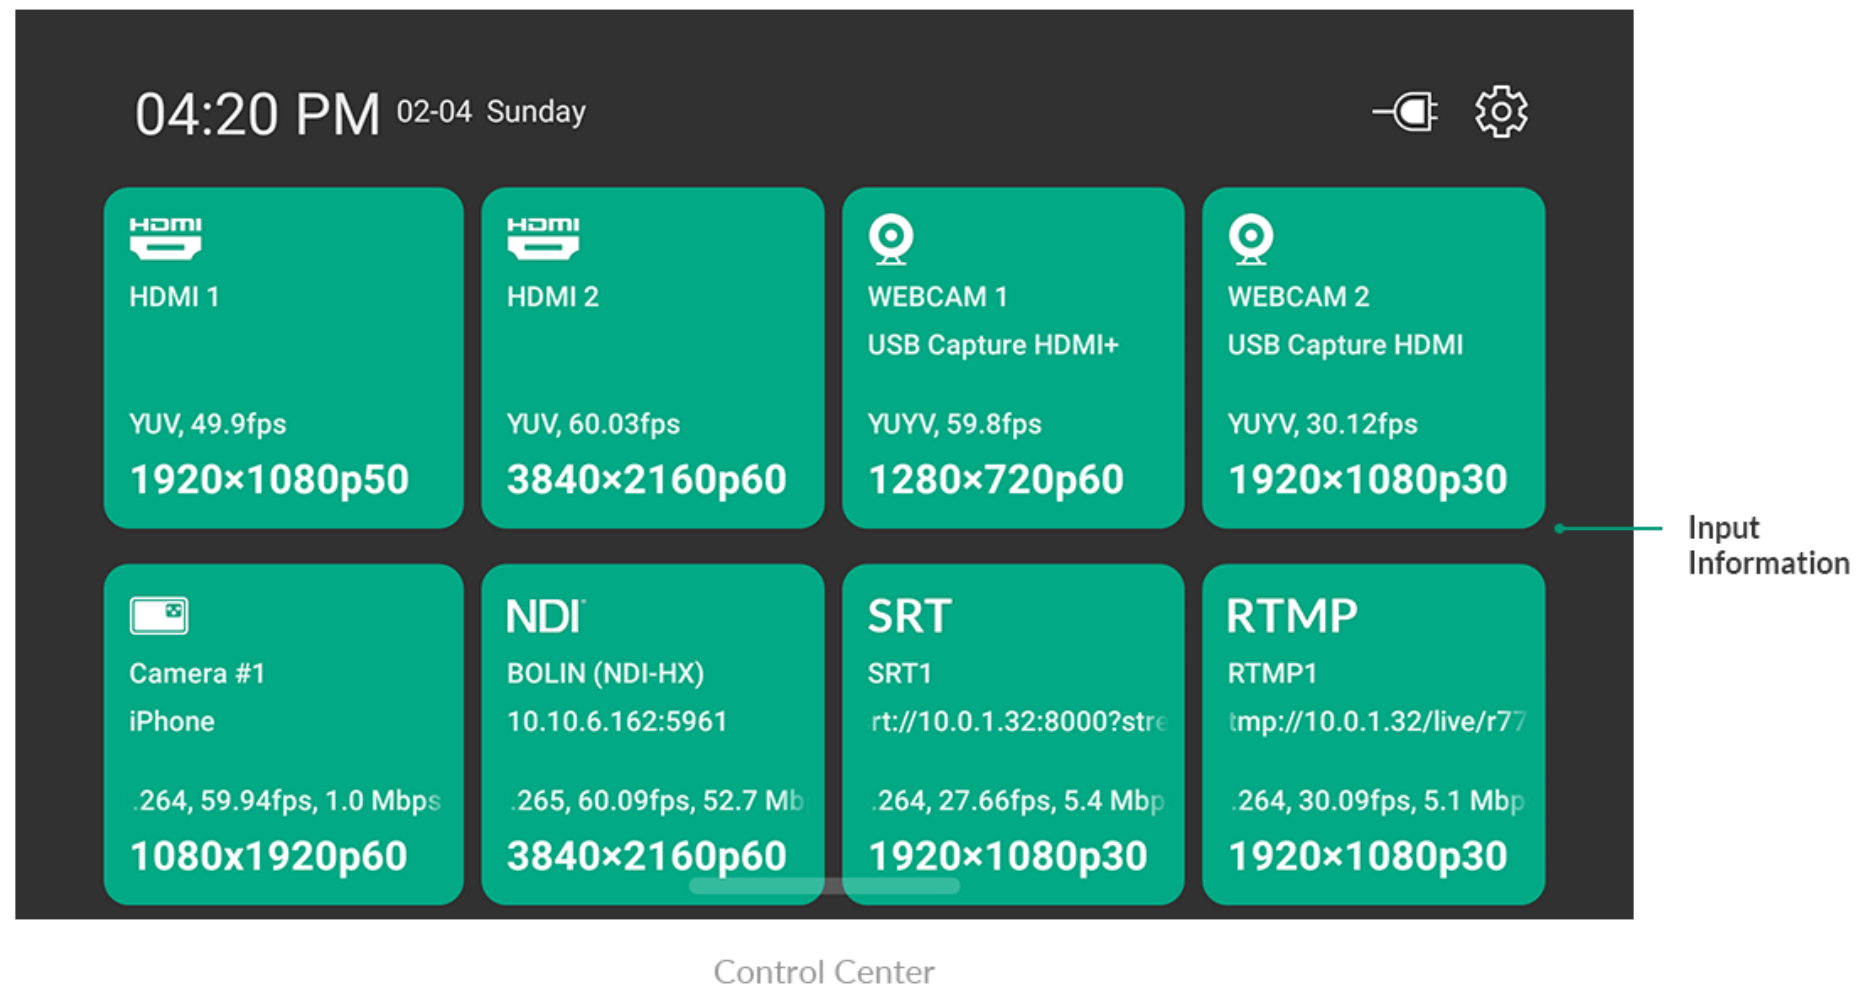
04:20 PM 02-04 Sunday

HDMI

HDMI 1

YUV, 49.9fps

1920×1080p50

HDMI

HDMI 2

YUV, 60.03fps

3840×2160p60

WEBCAM 1

USB Capture HDMI+

YUYV, 59.8fps

1280×720p60

WEBCAM 2

USB Capture HDMI

YUYV, 30.12fps

1920×1080p30

Input Information

Camera #1

iPhone

.264, 59.94fps, 1.0 Mbps

1080x1920p60

NDI

BOLIN (NDI-HX)

10.10.6.162:5961

.265, 60.09fps, 52.7 Mb

3840×2160p60

SRT

SRT1

rt://10.0.1.32:8000?stre

.264, 27.66fps, 5.4 Mbp

1920×1080p30

RTMP

RTMP1

tmp://10.0.1.32/live/r77

.264, 30.09fps, 5.1 Mbp

1920×1080p30

Control Center